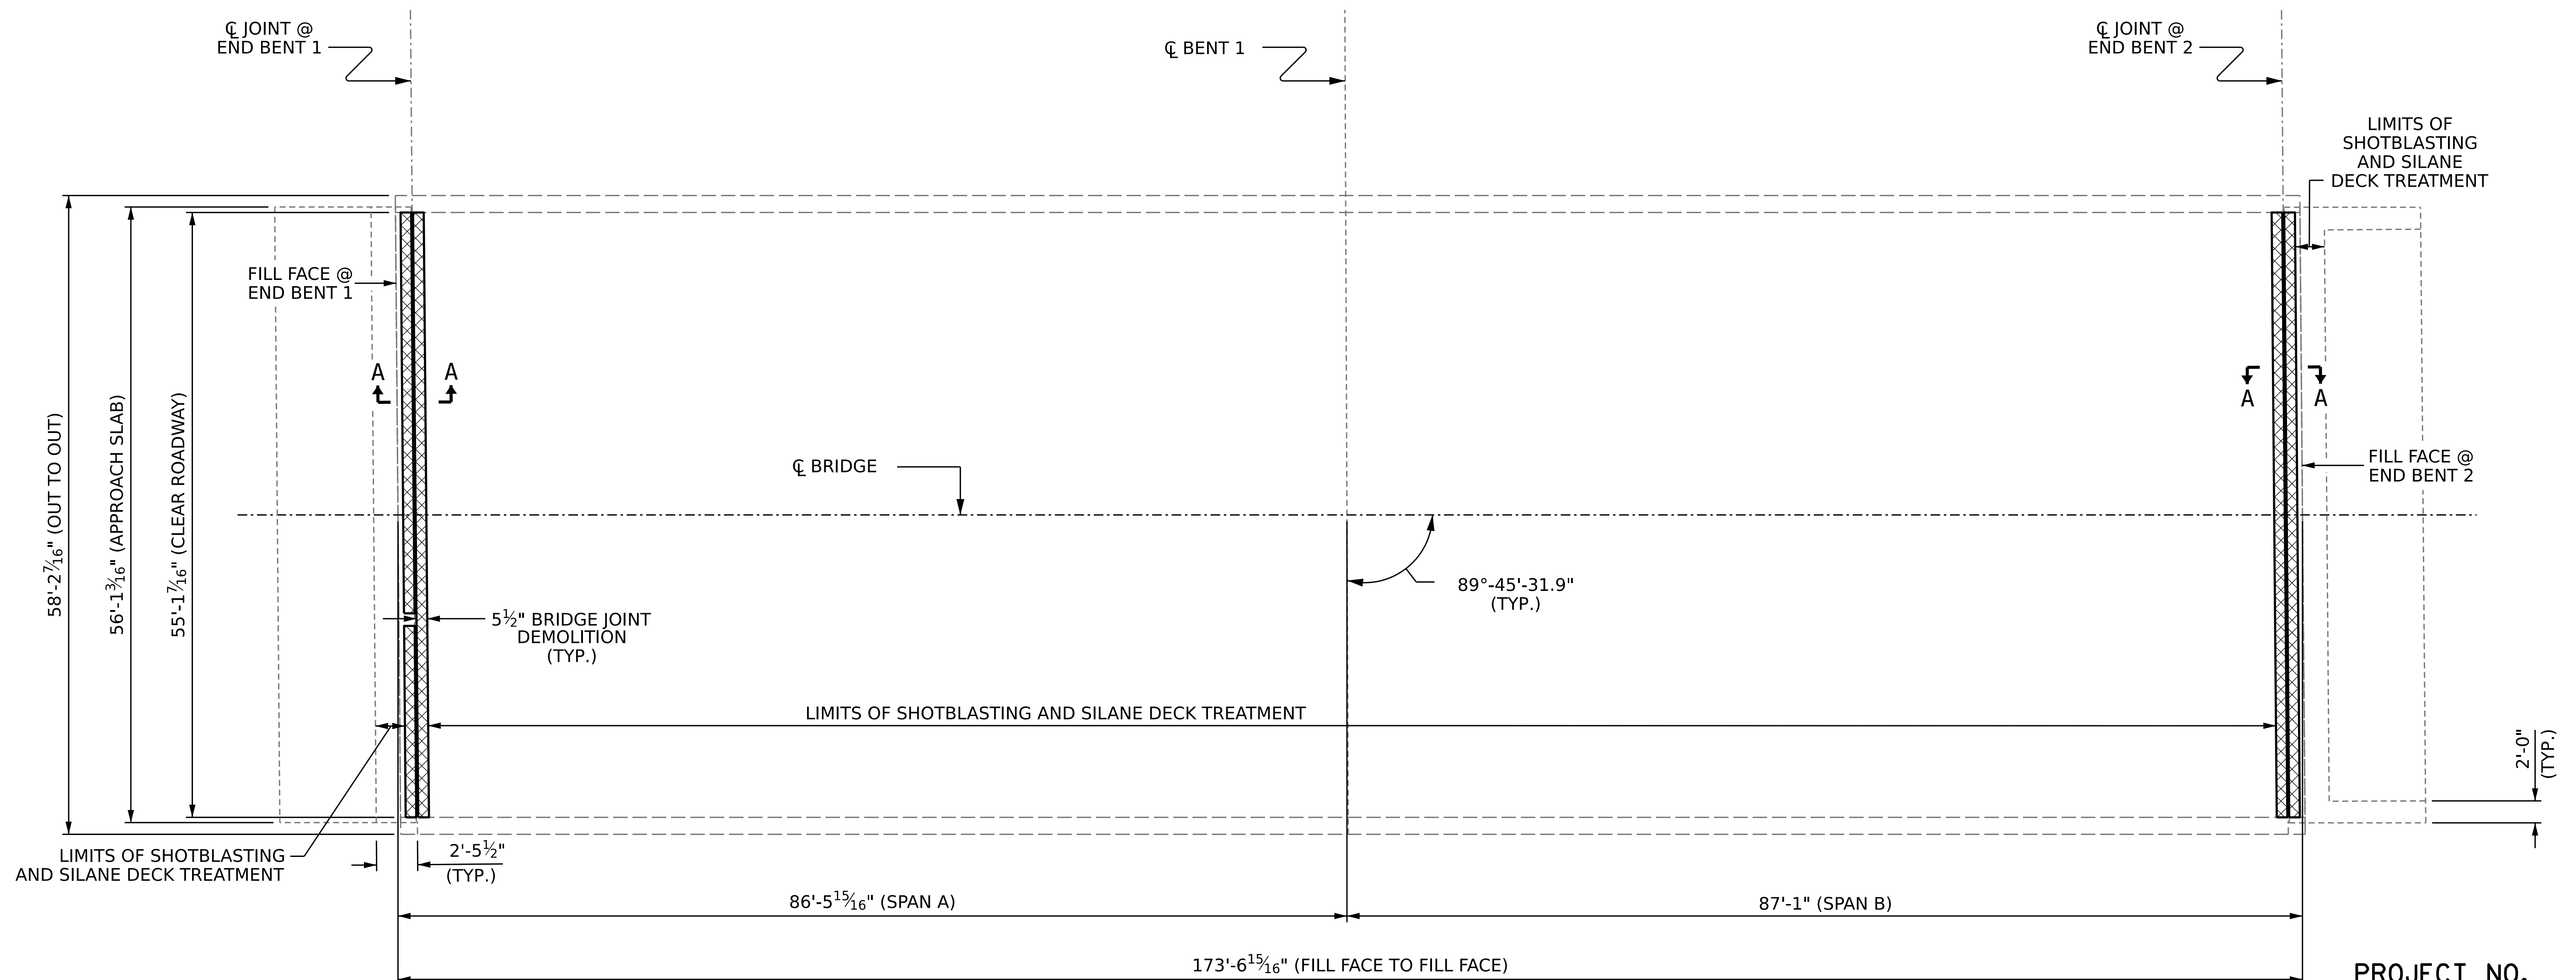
℄ JOINT @
END BENT 1

℄ BENT 1

℄ JOINT @
END BENT 2

LIMITS OF
SHOTBLASTING
AND SILANE
DECK TREATMENT

FILL FACE @
END BENT 1

A A

A A

℄ BRIDGE

FILL FACE @
END BENT 2

58'-2$\frac{7}{16}$" (OUT TO OUT)

56'-1$\frac{3}{16}$" (APPROACH SLAB)

55'-1$\frac{7}{16}$" (CLEAR ROADWAY)

89°-45'-31.9"
(TYP.)

5$\frac{1}{2}$" BRIDGE JOINT
DEMOLITION
(TYP.)

LIMITS OF SHOTBLASTING AND SILANE DECK TREATMENT

2'-0"
(TYP.)

LIMITS OF SHOTBLASTING
AND SILANE DECK TREATMENT

2'-5$\frac{1}{2}$"
(TYP.)

86'-5$\frac{15}{16}$" (SPAN A)

87'-1" (SPAN B)

173'-6$\frac{15}{16}$" (FILL FACE TO FILL FACE)

PROJECT NO.